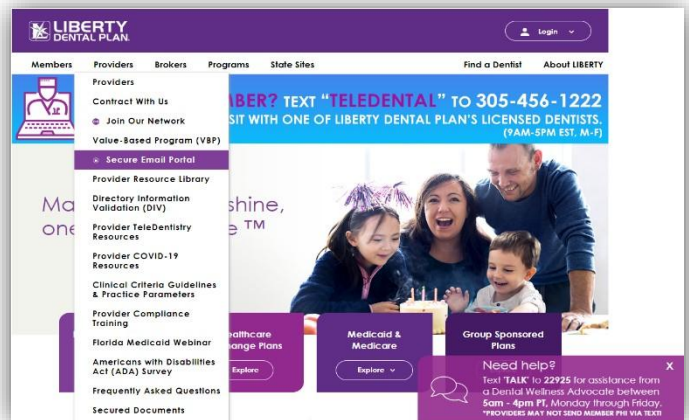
LIBERTY DENTAL PLAN.

Login

Members Providers Brokers Programs State Sites Find a Dentist About LIBERTY

Providers
Contract With Us
Join Our Network
Value-Based Program (VBP)
Secure Email Portal
Provider Resource Library
Directory Information Validation (DIV)
Provider TeleDentistry Resources
Provider COVID-19 Resources
Clinical Criteria Guidelines & Practice Parameters
Provider Compliance Training
Florida Medicaid Webinar
Americans with Disabilities Act (ADA) Survey
Frequently Asked Questions
Secured Documents

MBER? TEXT "TELEDENTAL" TO 305-456-1222
SIT WITH ONE OF LIBERTY DENTAL PLAN'S LICENSED DENTISTS.
(9AM-5PM EST, M-F)

Ma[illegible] shine,
one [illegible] e ™

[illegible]ealthcare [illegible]nge Plans
Explore

Medicaid & Medicare
Explore

Group Sponsored Plans

Need help?
Text 'TALK' to 22925 for assistance from a Dental Wellness Advocate between 5am - 4pm PT, Monday through Friday.
*PROVIDERS MAY NOT SEND MEMBER PHI VIA TEXT!
X